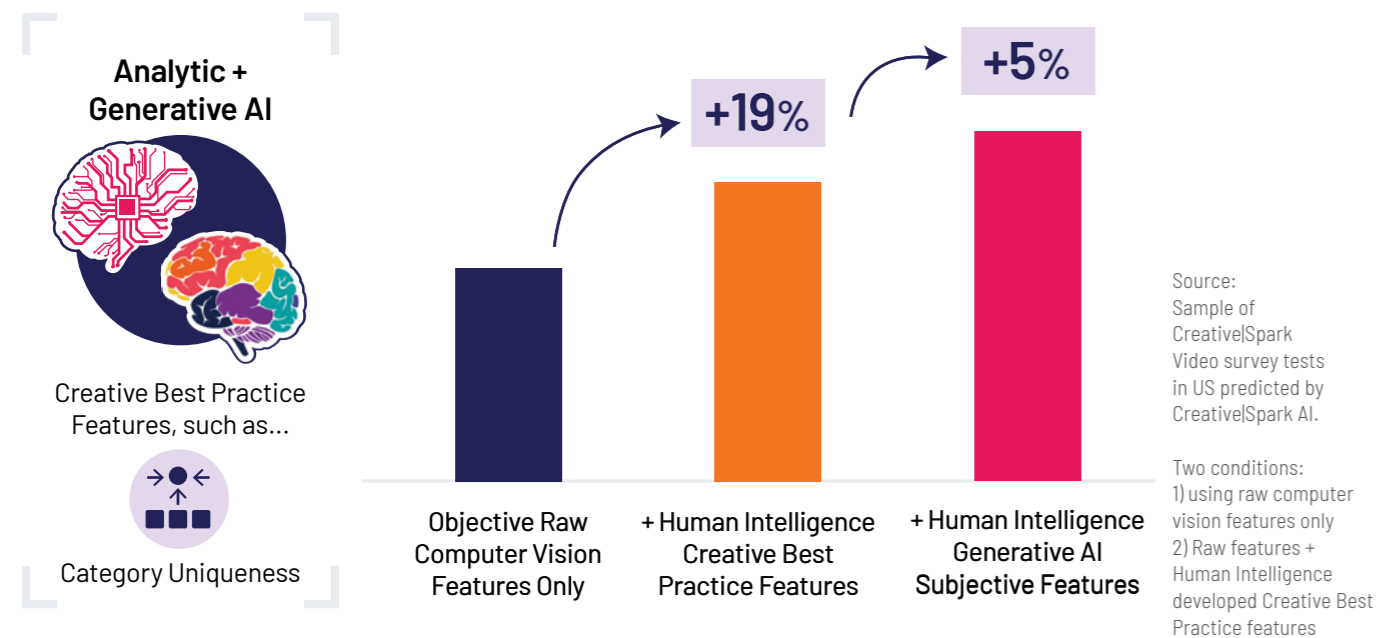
Analytic + Generative AI

Creative Best Practice Features, such as...

Category Uniqueness

+19%

+5%

Objective Raw Computer Vision Features Only

+ Human Intelligence Creative Best Practice Features

+ Human Intelligence Generative AI Subjective Features

Source: Sample of Creative|Spark Video survey tests in US predicted by Creative|Spark AI.

Two conditions:
1) using raw computer vision features only
2) Raw features + Human Intelligence developed Creative Best Practice features